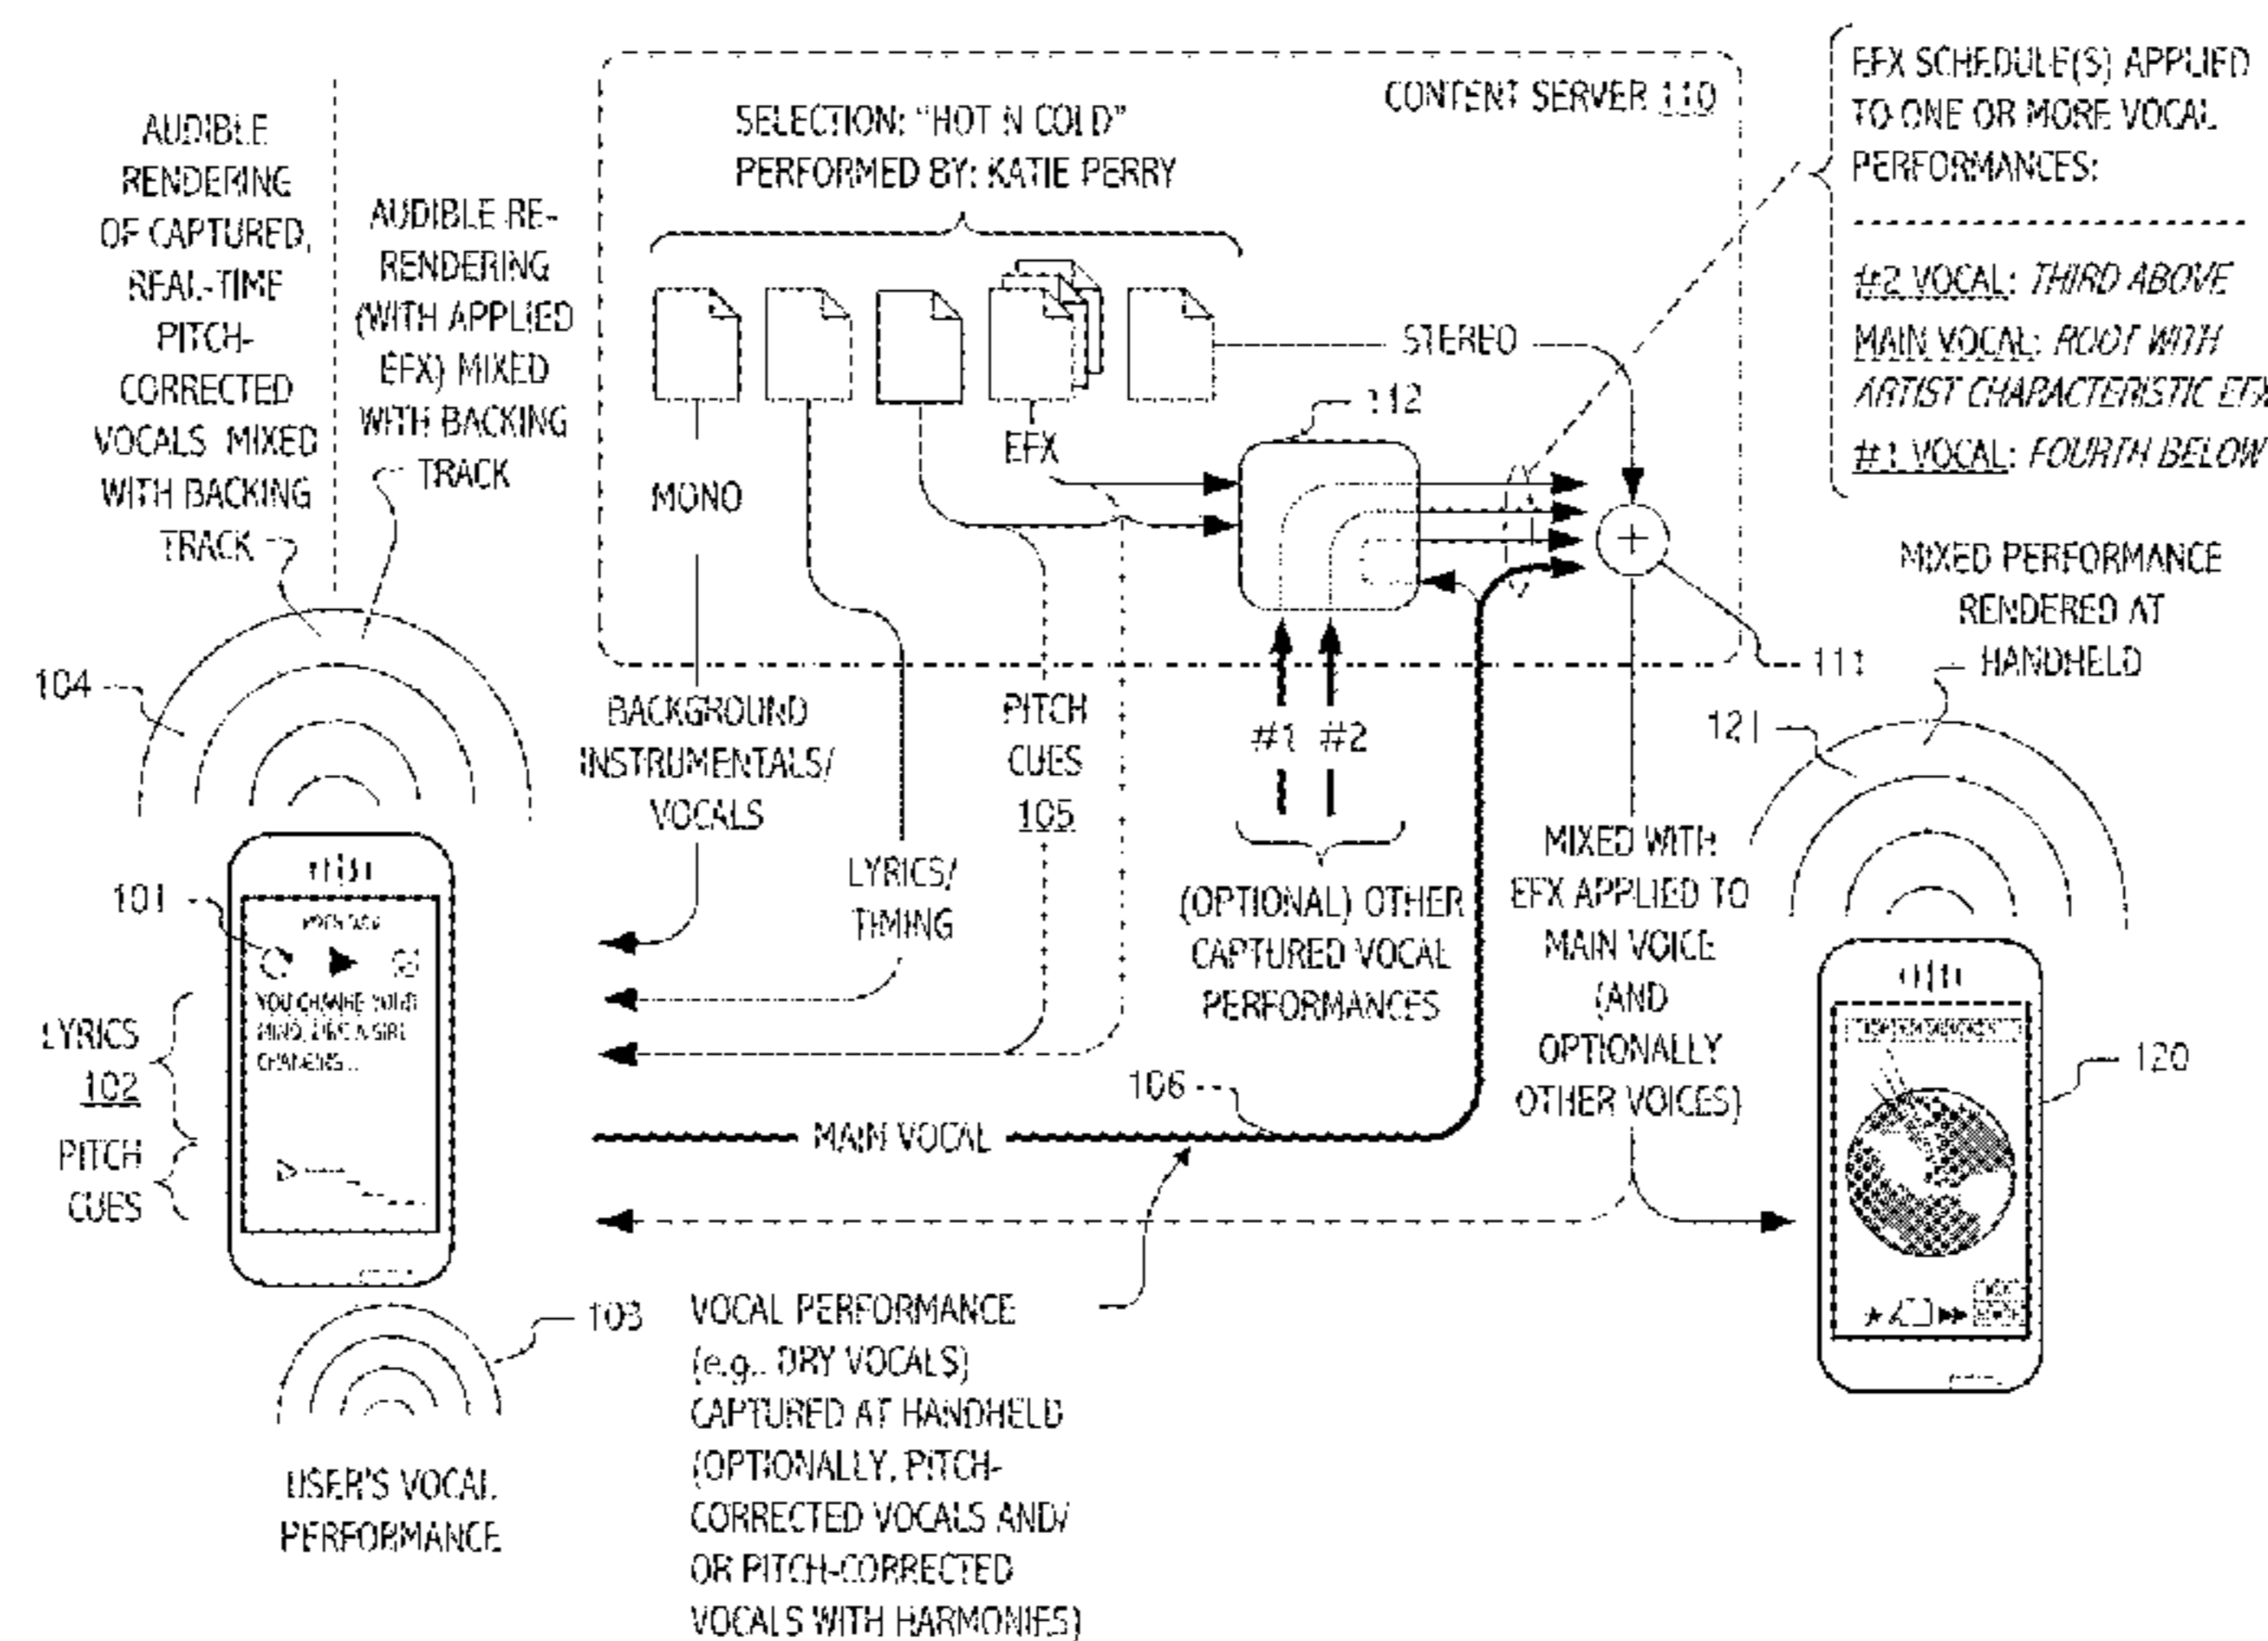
AUDIBLE RENDERING OF CAPTURED, REAL-TIME PITCH-CORRECTED VOCALS MIXED WITH BACKING TRACK

AUDIBLE RE-RENDERING (WITH APPLIED EFX) MIXED WITH BACKING TRACK

CONTENT SERVER 110

SELECTION: "HOT N COLD"
PERFORMED BY: KATIE PERRY

EFX SCHEDULE(S) APPLIED TO ONE OR MORE VOCAL PERFORMANCES:

#2 VOCAL: THIRD ABOVE
MAIN VOCAL: ROOT WITH ARTIST CHARACTERISTIC EFX
#1 VOCAL: FOURTH BELOW

STEREO

112

EFX

MONO

MIXED PERFORMANCE RENDERED AT HANDHELD

111

104

BACKGROUND INSTRUMENTALS/ VOCALS

PITCH CUES 105

#1 #2

121

101

LYRICS/ TIMING

(OPTIONAL) OTHER CAPTURED VOCAL PERFORMANCES

MIXED WITH: EFX APPLIED TO MAIN VOICE (AND OPTIONALLY OTHER VOICES)

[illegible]

YOU CHANGE YOUR MIND, LIKE A GIRL CHANGING...

LYRICS 102

PITCH CUES

120

106

MAIN VOCAL

103

VOCAL PERFORMANCE (e.g., DRY VOCALS) CAPTURED AT HANDHELD (OPTIONALLY, PITCH-CORRECTED VOCALS AND/ OR PITCH-CORRECTED VOCALS WITH HARMONIES)

USER'S VOCAL PERFORMANCE